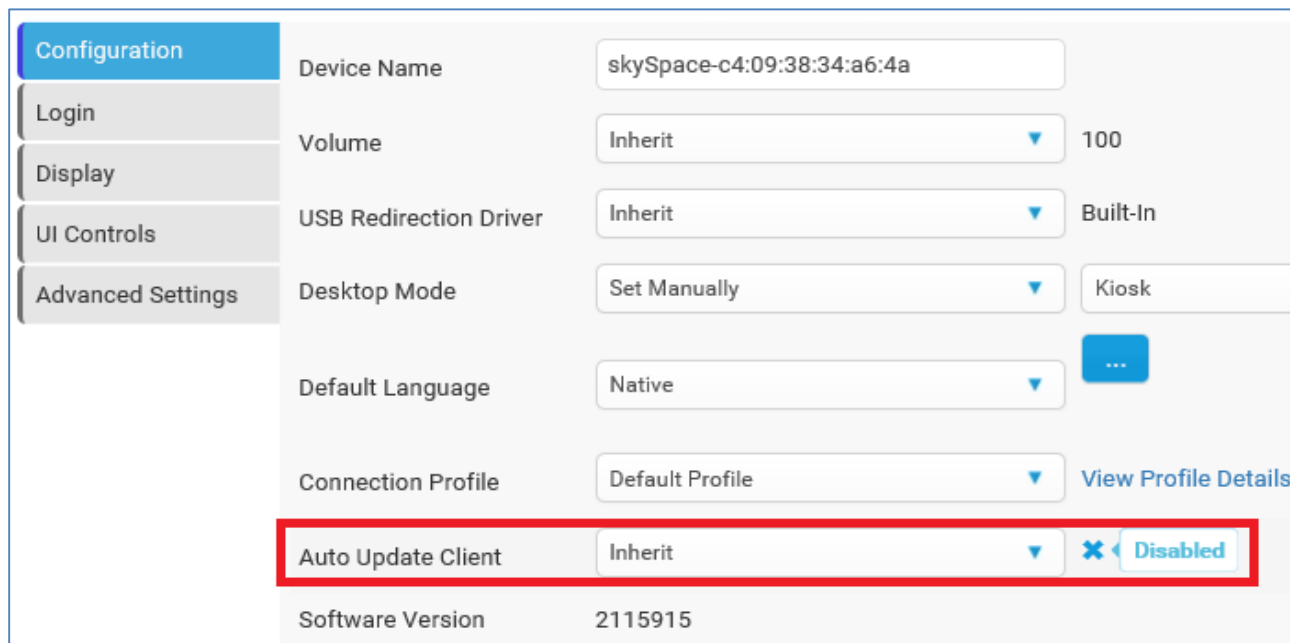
Configuration
Login
Display
UI Controls
Advanced Settings

Device Name skySpace-c4:09:38:34:a6:4a

Volume Inherit 100

USB Redirection Driver Inherit Built-In

Desktop Mode Set Manually Kiosk

...

Default Language Native

Connection Profile Default Profile View Profile Details

Auto Update Client Inherit Disabled

Software Version 2115915